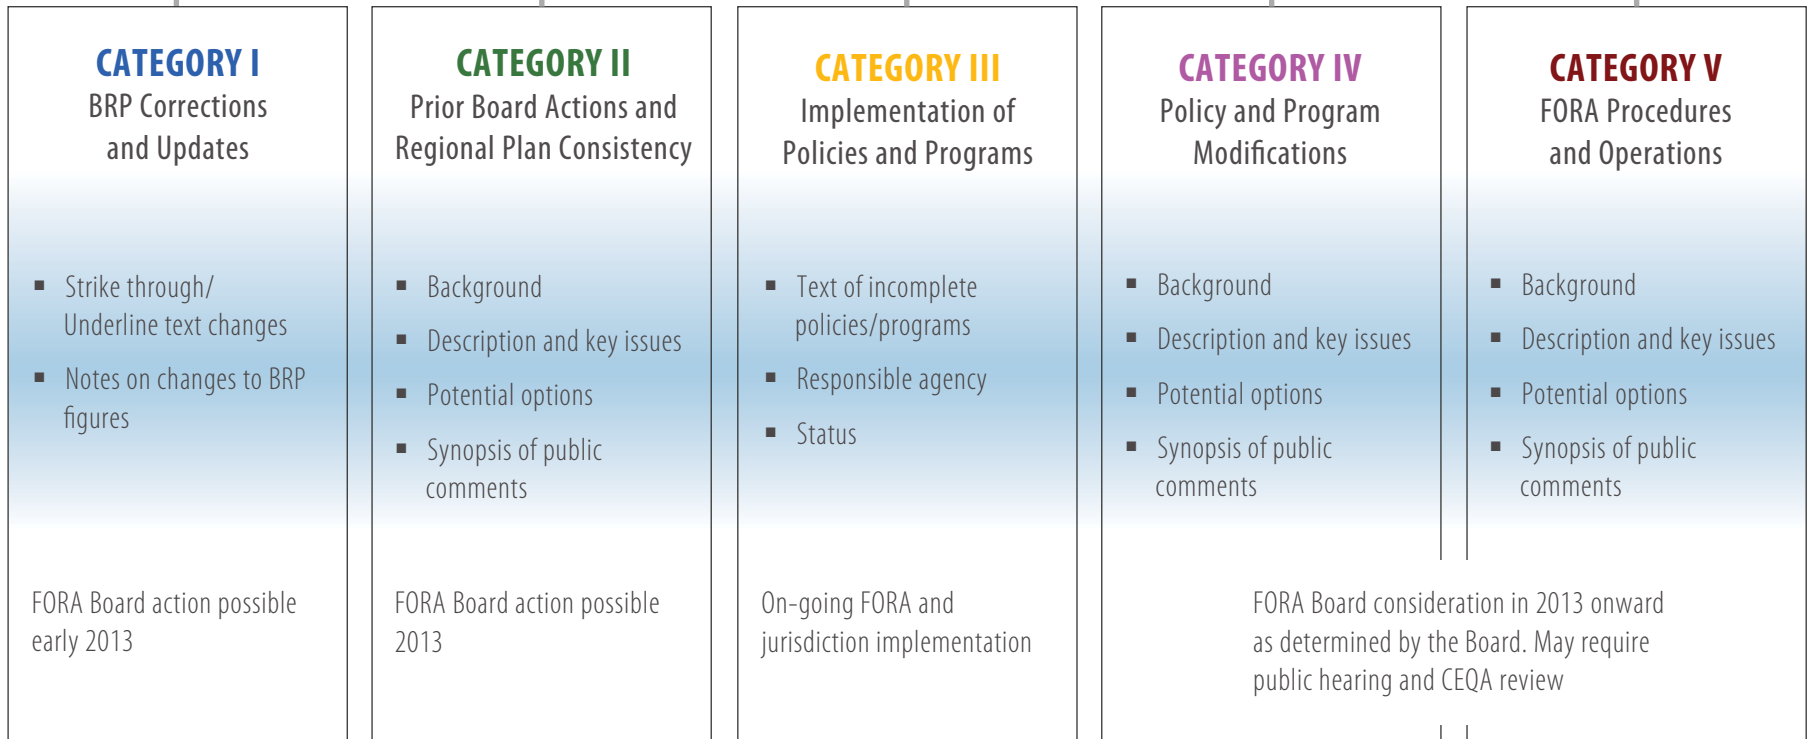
CATEGORY I
BRP Corrections and Updates

- Strike through/ Underline text changes
- Notes on changes to BRP figures

FORA Board action possible early 2013

CATEGORY II
Prior Board Actions and Regional Plan Consistency

- Background
- Description and key issues
- Potential options
- Synopsis of public comments

FORA Board action possible 2013

CATEGORY III
Implementation of Policies and Programs

- Text of incomplete policies/programs
- Responsible agency
- Status

On-going FORA and jurisdiction implementation

CATEGORY IV
Policy and Program Modifications

- Background
- Description and key issues
- Potential options
- Synopsis of public comments

CATEGORY V
FORA Procedures and Operations

- Background
- Description and key issues
- Potential options
- Synopsis of public comments

FORA Board consideration in 2013 onward as determined by the Board. May require public hearing and CEQA review